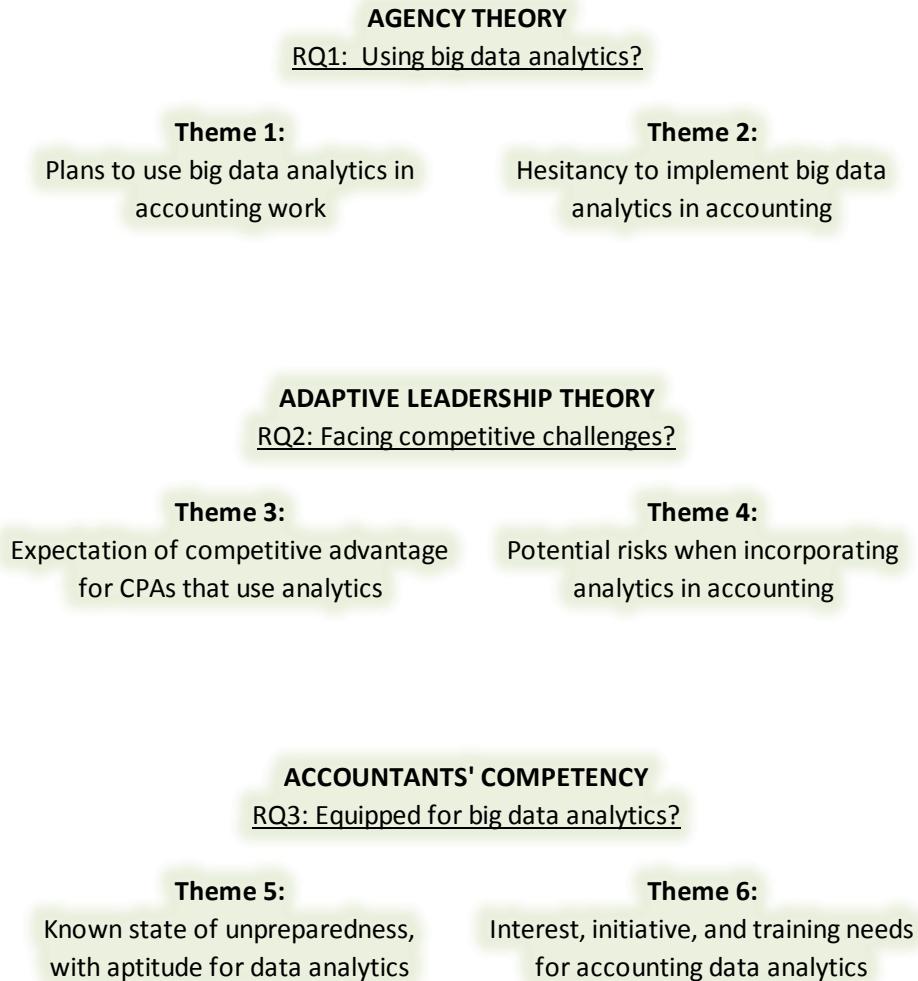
**AGENCY THEORY**
RQ1: Using big data analytics?

**Theme 1:**
Plans to use big data analytics in accounting work

**Theme 2:**
Hesitancy to implement big data analytics in accounting

**ADAPTIVE LEADERSHIP THEORY**
RQ2: Facing competitive challenges?

**Theme 3:**
Expectation of competitive advantage for CPAs that use analytics

**Theme 4:**
Potential risks when incorporating analytics in accounting

**ACCOUNTANTS' COMPETENCY**
RQ3: Equipped for big data analytics?

**Theme 5:**
Known state of unpreparedness, with aptitude for data analytics

**Theme 6:**
Interest, initiative, and training needs for accounting data analytics